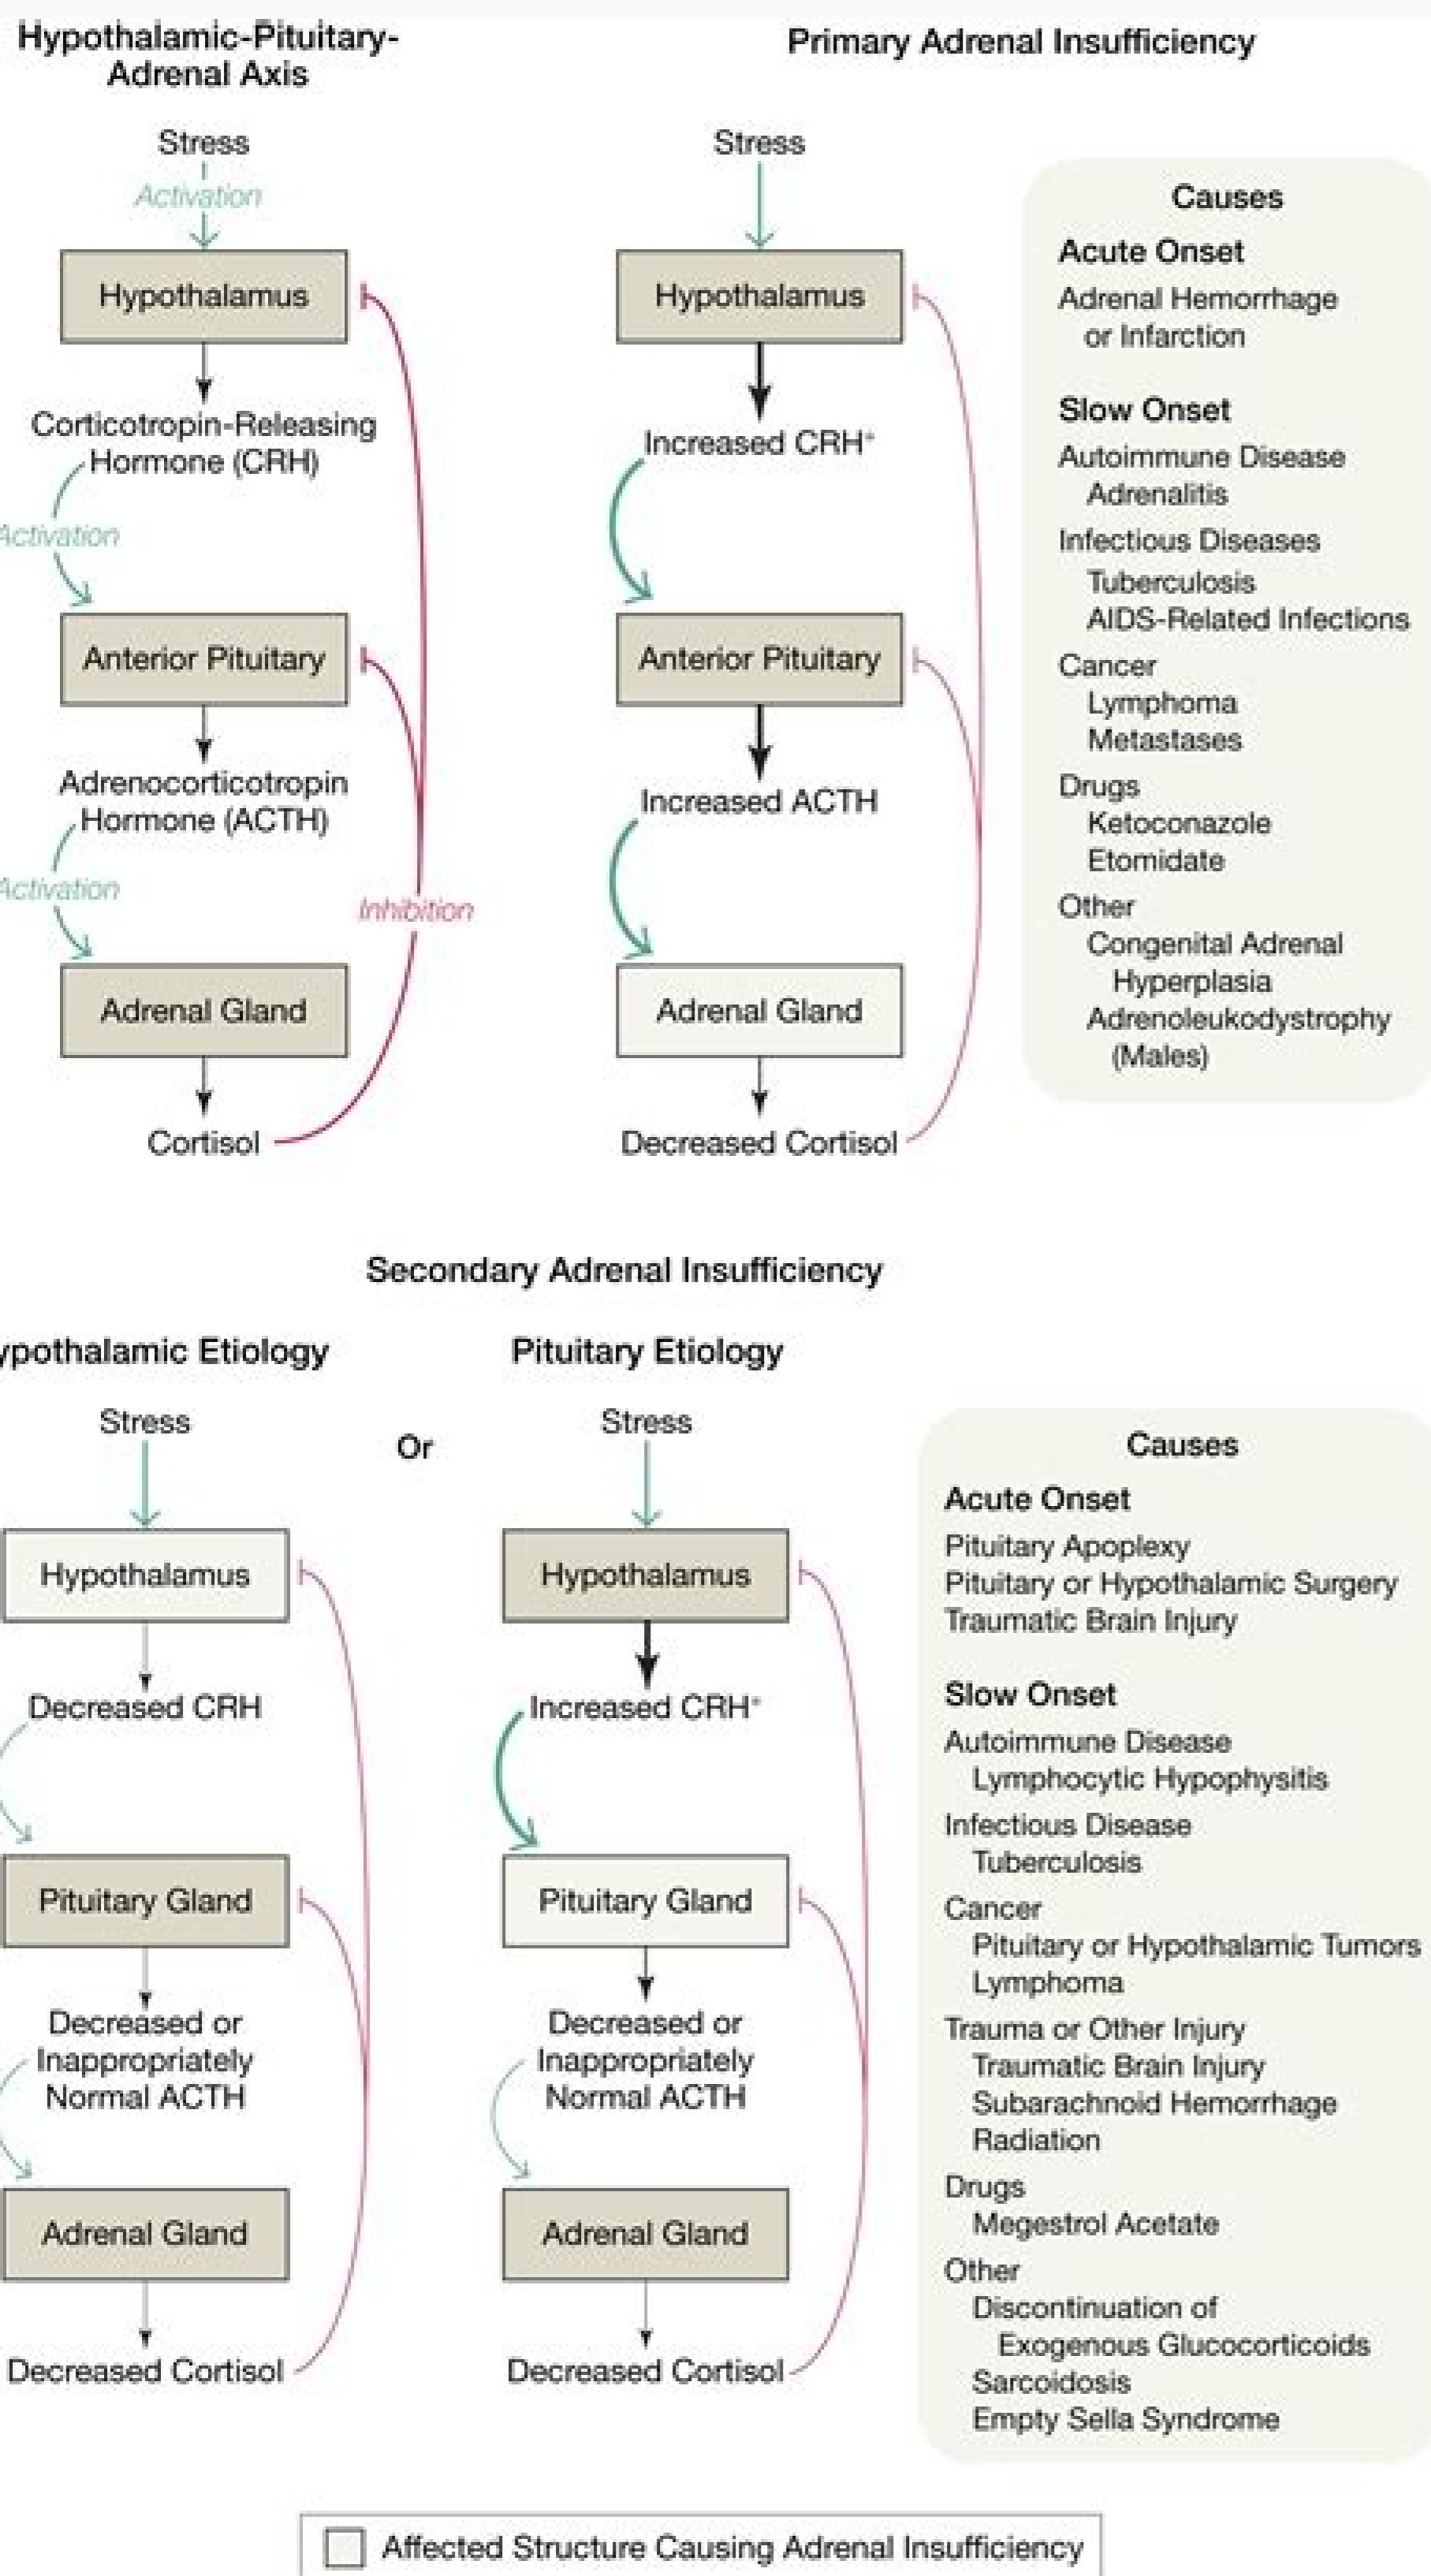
Hypothalamic-Pituitary-Adrenal Axis

Stress
Activation
Hypothalamus
Corticotropin-Releasing Hormone (CRH)
Activation
Anterior Pituitary
Adrenocorticotropin Hormone (ACTH)
Activation
Inhibition
Adrenal Gland
Cortisol

Primary Adrenal Insufficiency

Stress
Hypothalamus
Increased CRH*
Anterior Pituitary
Increased ACTH
Adrenal Gland
Decreased Cortisol

Causes
Acute Onset
Adrenal Hemorrhage or Infarction

Slow Onset
Autoimmune Disease
Adrenalitis
Infectious Diseases
Tuberculosis
AIDS-Related Infections
Cancer
Lymphoma
Metastases
Drugs
Ketoconazole
Etomidate
Other
Congenital Adrenal Hyperplasia
Adrenoleukodystrophy (Males)

Secondary Adrenal Insufficiency

ypothalamic Etiology

Stress
Hypothalamus
Decreased CRH
Pituitary Gland
Decreased or Inappropriately Normal ACTH
Adrenal Gland
Decreased Cortisol

Or

Pituitary Etiology

Stress
Hypothalamus
Increased CRH*
Pituitary Gland
Decreased or Inappropriately Normal ACTH
Adrenal Gland
Decreased Cortisol

Causes
Acute Onset
Pituitary Apoplexy
Pituitary or Hypothalamic Surgery
Traumatic Brain Injury

Slow Onset
Autoimmune Disease
Lymphocytic Hypophysitis
Infectious Disease
Tuberculosis
Cancer
Pituitary or Hypothalamic Tumors
Lymphoma
Trauma or Other Injury
Traumatic Brain Injury
Subarachnoid Hemorrhage
Radiation
Drugs
Megestrol Acetate
Other
Discontinuation of Exogenous Glucocorticoids
Sarcoidosis
Empty Sella Syndrome

Affected Structure Causing Adrenal Insufficiency